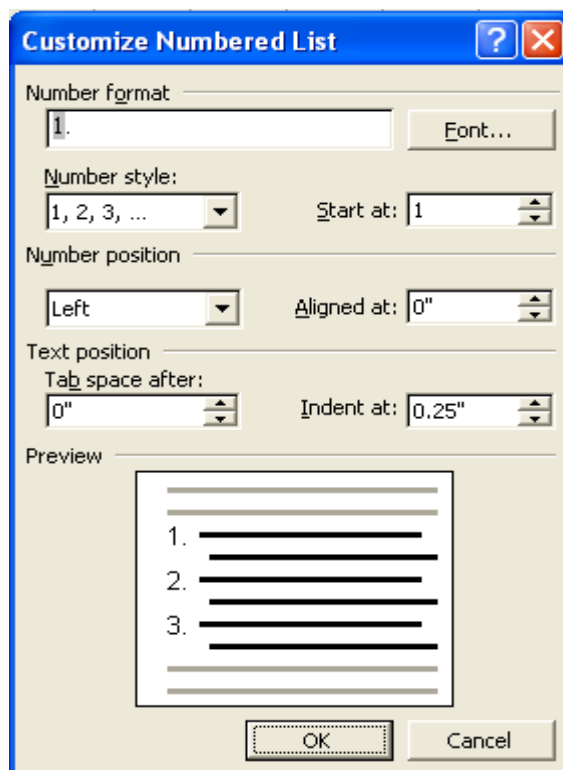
Customize Numbered List

Number format

1.

Font...

Number style:

1, 2, 3, ...

Start at: 1

Number position

Left

Aligned at: 0"

Text position

Tab space after:

0"

Indent at: 0.25"

Preview

1.

2.

3.

OK

Cancel